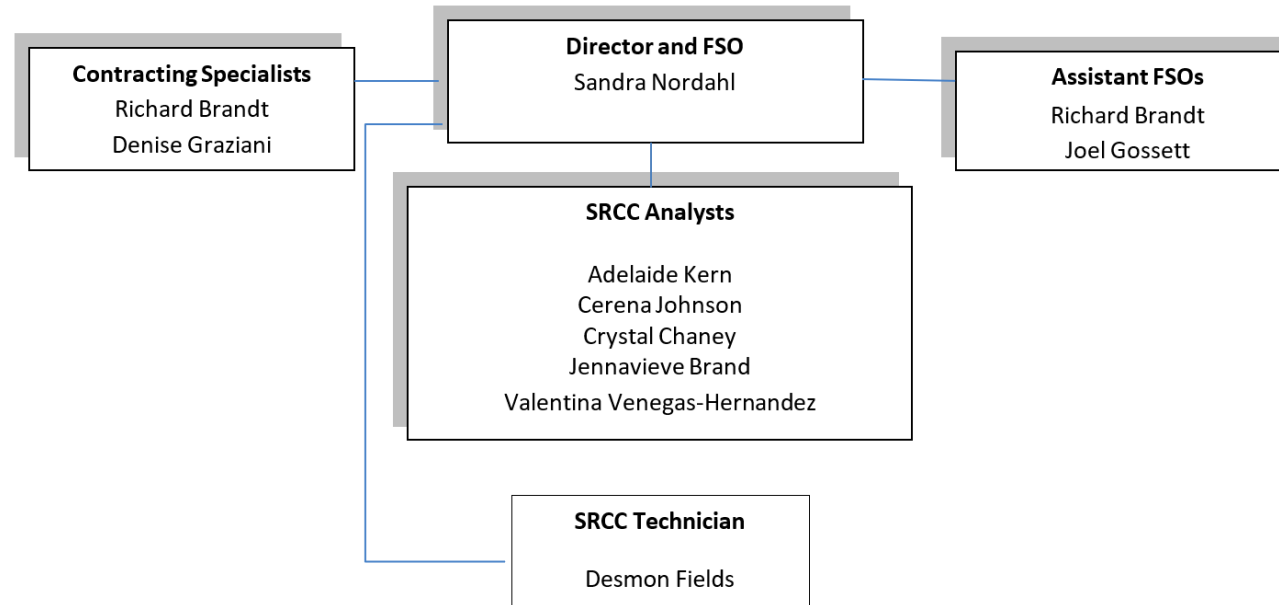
Director and FSO
Sandra Nordahl

Contracting Specialists
Richard Brandt
Denise Graziani

Assistant FSOs
Richard Brandt
Joel Gossett

SRCC Analysts

Adelaide Kern
Cerena Johnson
Crystal Chaney
Jennavieve Brand
Valentina Venegas-Hernandez

SRCC Technician

Desmon Fields